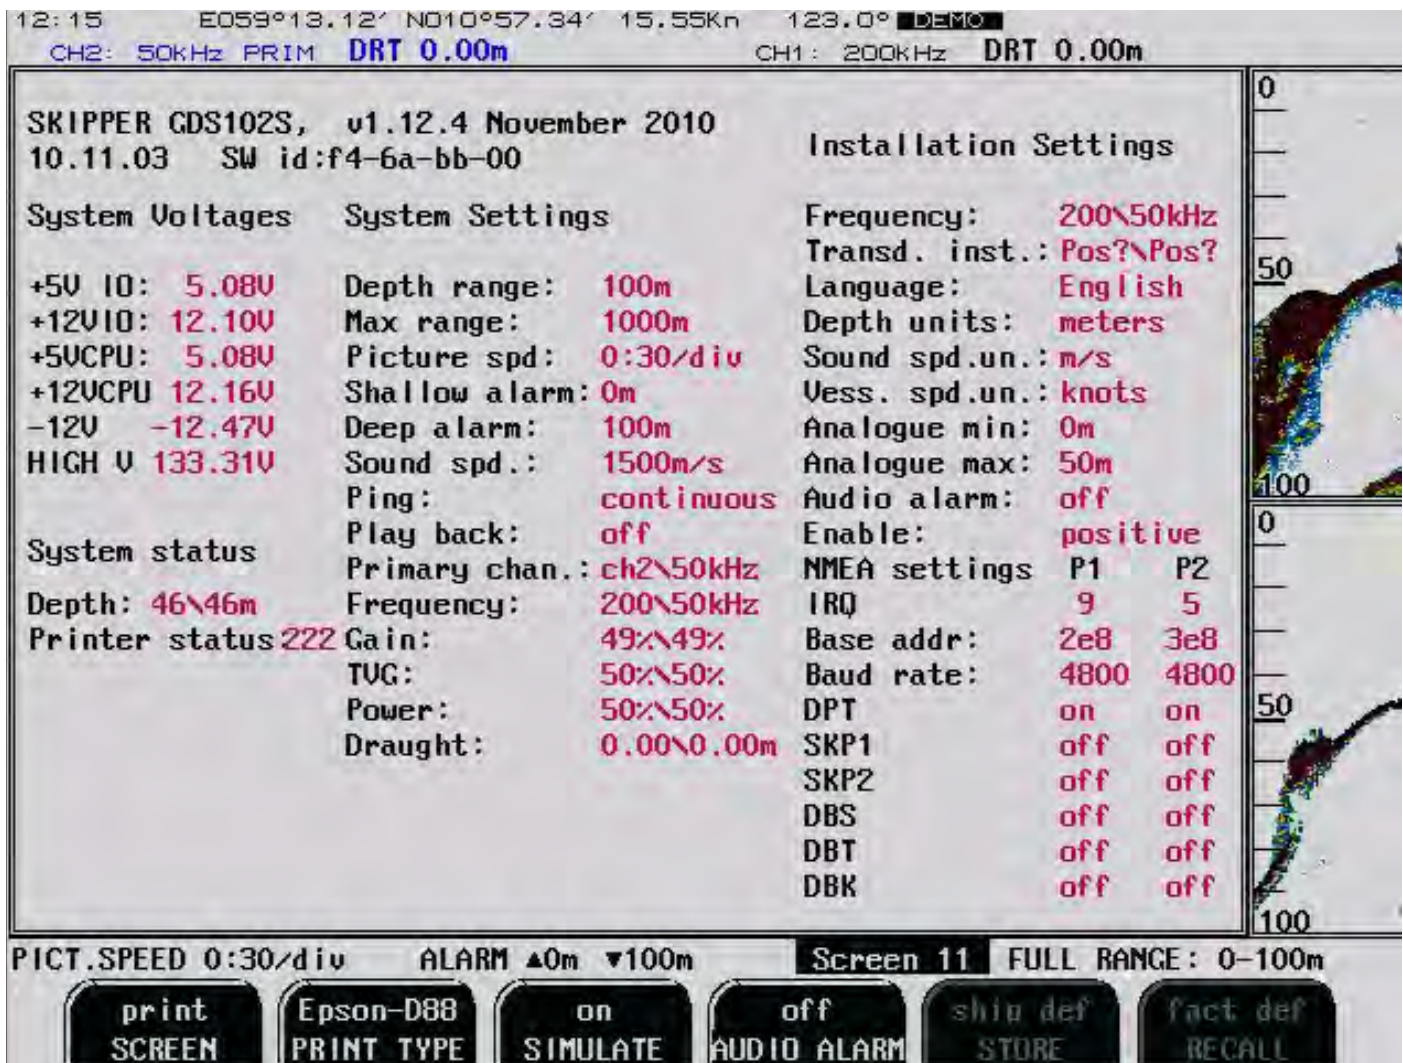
12:15 E059°13.12′ N010°57.34′ 15.55Kn 123.0° DEMO
CH2: 50KHz PRIM DRT 0.00m CH1: 200KHz DRT 0.00m

SKIPPER GDS102S, v1.12.4 November 2010
10.11.03 SW id:f4-6a-bb-00

Installation Settings

System Voltages

+5V IO: 5.08V
+12VIO: 12.10V
+5VCPU: 5.08V
+12VCPU 12.16V
-12V -12.47V
HIGH V 133.31V

System status

Depth: 46\46m
Printer status 222

System Settings

Depth range: 100m
Max range: 1000m
Picture spd: 0:30/div
Shallow alarm: 0m
Deep alarm: 100m
Sound spd.: 1500m/s
Ping: continuous
Play back: off
Primary chan.: ch2\50kHz
Frequency: 200\50kHz
Gain: 49%\49%
TVG: 50%\50%
Power: 50%\50%
Draught: 0.00\0.00m

Frequency: 200\50kHz
Transd. inst.: Pos?\Pos?
Language: English
Depth units: meters
Sound spd.un.: m/s
Vess. spd.un.: knots
Analogue min: 0m
Analogue max: 50m
Audio alarm: off
Enable: positive

| NMEA settings | P1 | P2 |
|---|---|---|
| IRQ | 9 | 5 |
| Base addr: | 2e8 | 3e8 |
| Baud rate: | 4800 | 4800 |
| DPT | on | on |
| SKP1 | off | off |
| SKP2 | off | off |
| DBS | off | off |
| DBT | off | off |
| DBK | off | off |

0
50
100
0
50
100

PICT.SPEED 0:30/div ALARM ▲0m ▼100m Screen 11 FULL RANGE: 0-100m

print SCREEN
Epson-D88 PRINT TYPE
on SIMULATE
off AUDIO ALARM
ship def STORE
fact def RECALL